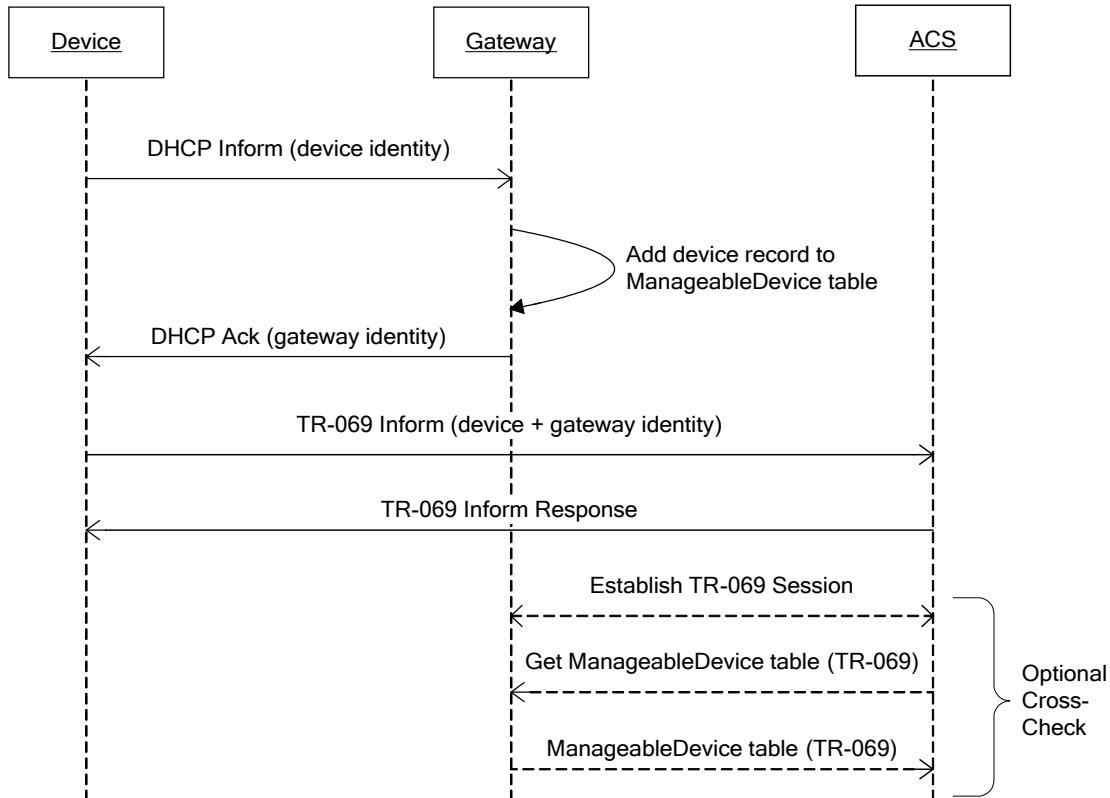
Device

Gateway

ACS

DHCP Inform (device identity)

Add device record to ManageableDevice table

DHCP Ack (gateway identity)

TR-069 Inform (device + gateway identity)

TR-069 Inform Response

Establish TR-069 Session

Get ManageableDevice table (TR-069)

ManageableDevice table (TR-069)

Optional Cross-Check